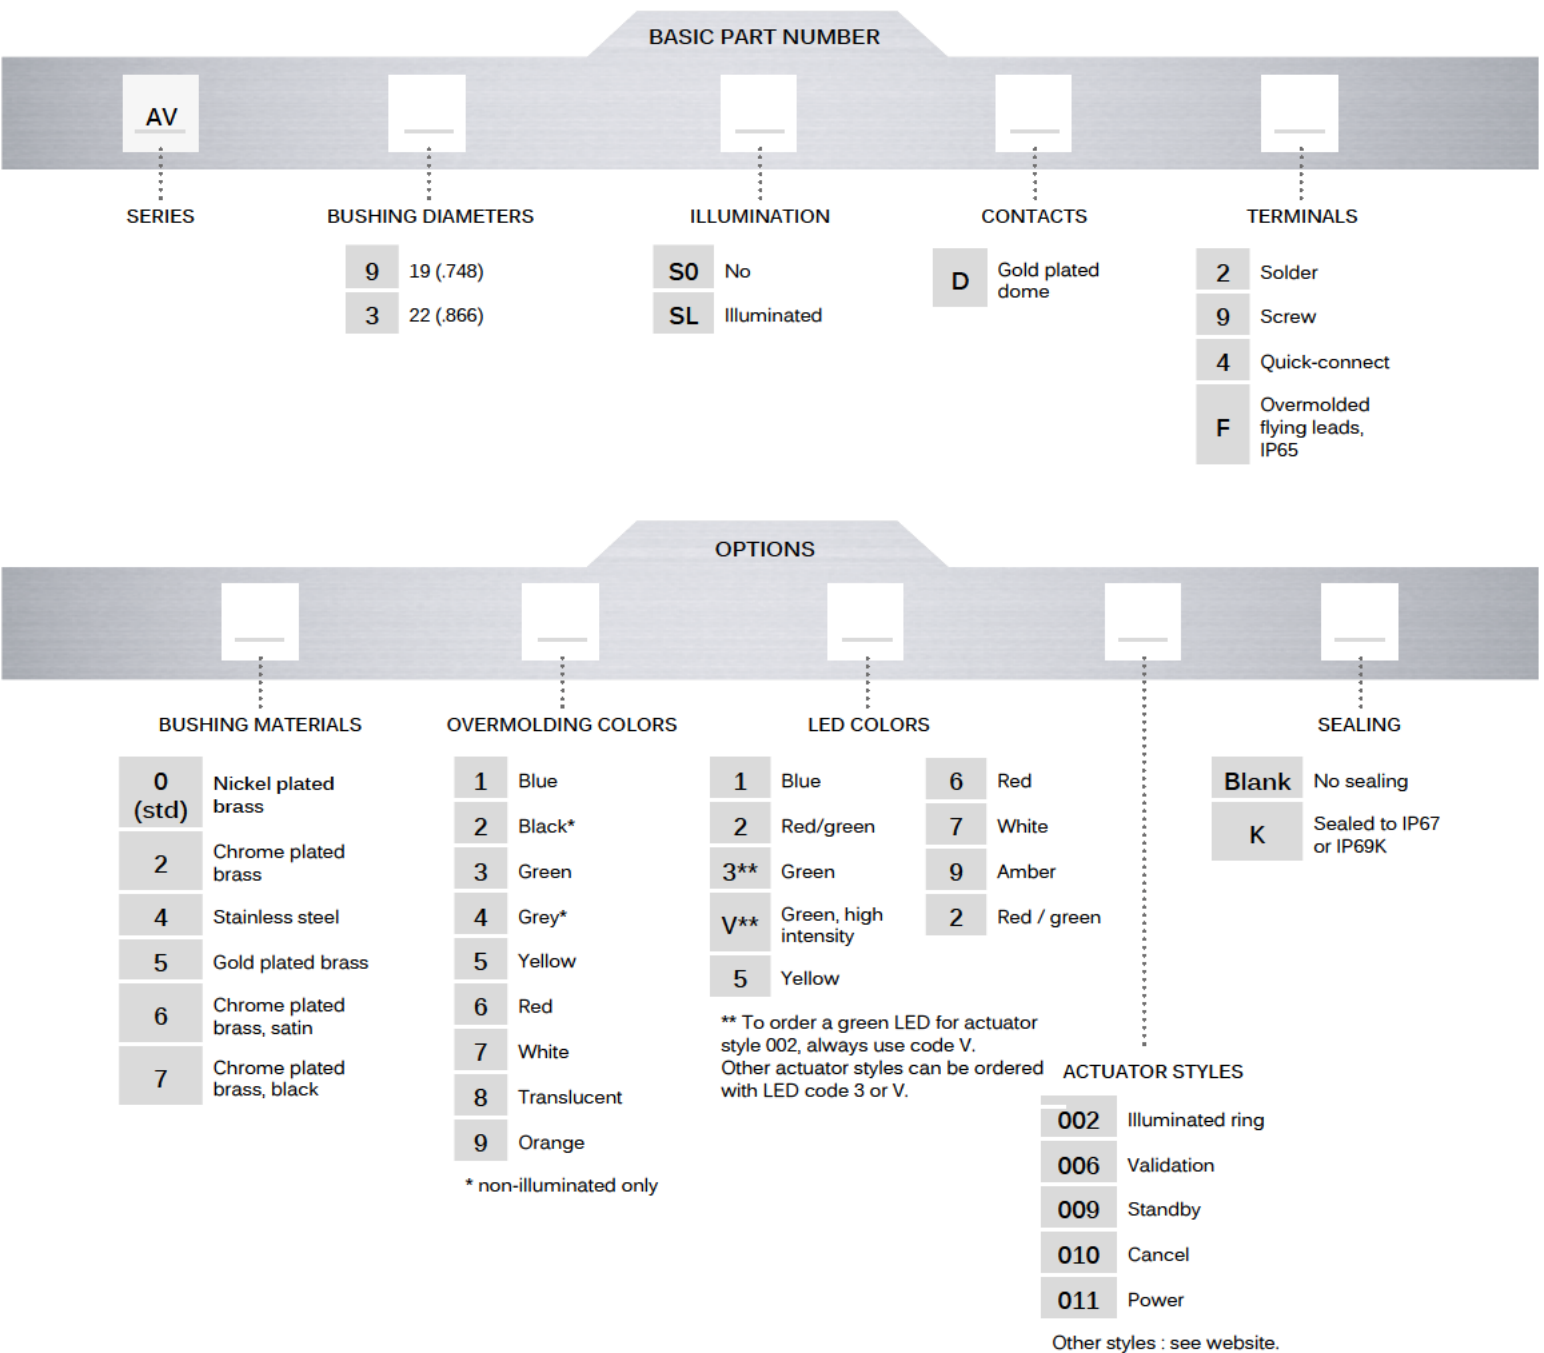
BASIC PART NUMBER

AV

SERIES

BUSHING DIAMETERS

| | |
|---|---|
| 9 | 19 (.748) |
| 3 | 22 (.866) |

ILLUMINATION

| | |
|---|---|
| S0 | No |
| SL | Illuminated |

CONTACTS

| | |
|---|---|
| D | Gold plated dome |

TERMINALS

| | |
|---|---|
| 2 | Solder |
| 9 | Screw |
| 4 | Quick-connect |
| F | Overmolded flying leads, IP65 |

OPTIONS

BUSHING MATERIALS

| | |
|---|---|
| 0 (std) | Nickel plated brass |
| 2 | Chrome plated brass |
| 4 | Stainless steel |
| 5 | Gold plated brass |
| 6 | Chrome plated brass, satin |
| 7 | Chrome plated brass, black |

OVERMOLDING COLORS

| | |
|---|---|
| 1 | Blue |
| 2 | Black* |
| 3 | Green |
| 4 | Grey* |
| 5 | Yellow |
| 6 | Red |
| 7 | White |
| 8 | Translucent |
| 9 | Orange |

* non-illuminated only

LED COLORS

| | | | |
|---|---|---|---|
| 1 | Blue | 6 | Red |
| 2 | Red/green | 7 | White |
| 3** | Green | 9 | Amber |
| V** | Green, high intensity | 2 | Red / green |
| 5 | Yellow | | |

** To order a green LED for actuator style 002, always use code V. Other actuator styles can be ordered with LED code 3 or V.

SEALING

| | |
|---|---|
| Blank | No sealing |
| K | Sealed to IP67 or IP69K |

ACTUATOR STYLES

| | |
|---|---|
| 002 | Illuminated ring |
| 006 | Validation |
| 009 | Standby |
| 010 | Cancel |
| 011 | Power |

Other styles : see website.